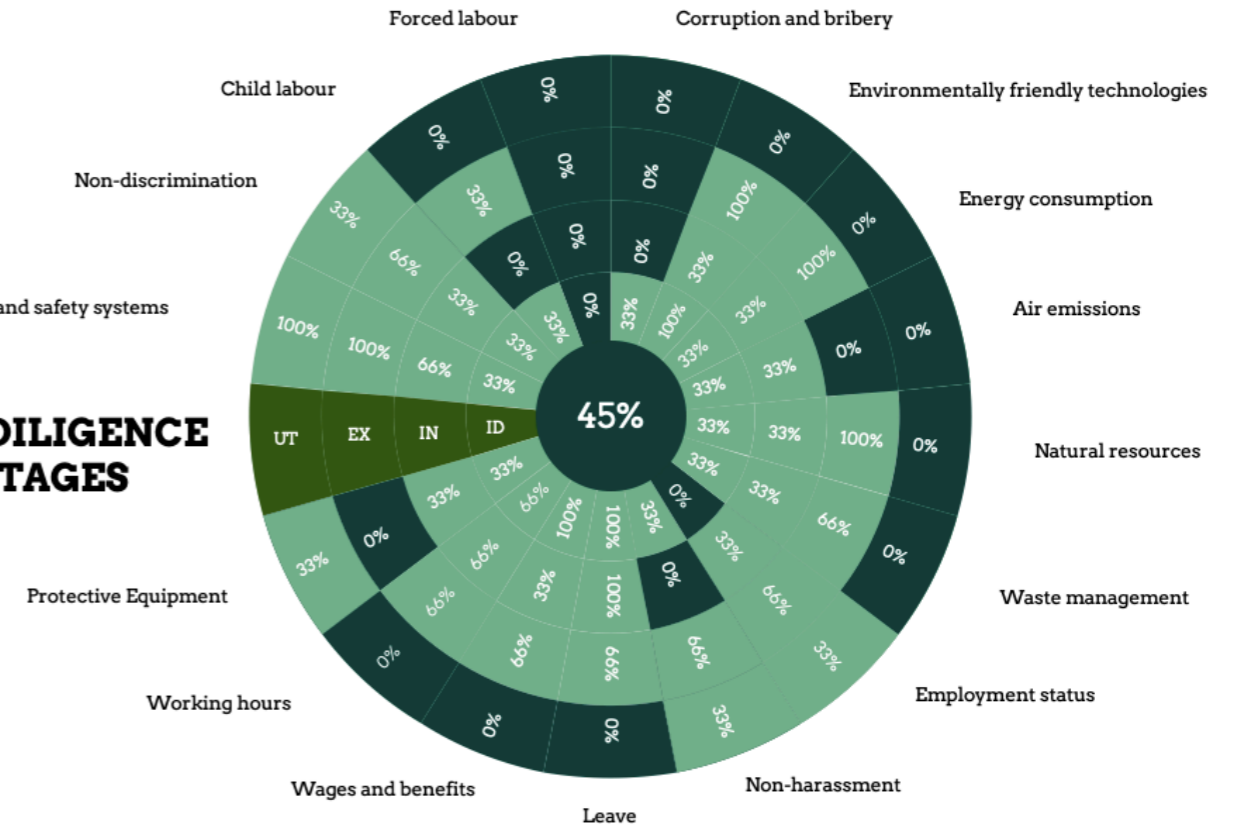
Forced labour

Corruption and bribery

Child labour

Environmentally friendly technologies

Non-discrimination

Energy consumption

and safety systems

Air emissions

DILIGENCE
TAGES

Natural resources

Protective Equipment

Waste management

Working hours

Employment status

Wages and benefits

Non-harassment

Leave

UT EX IN ID

45%

0% 0% 0% 0%
0% 0% 0%
0% 0% 0% 0%
33% 33% 0% 33%
33% 66% 33% 33%
100% 100% 66% 33%
33% 100% 33% 33%
100% 100% 33% 33%
0% 0% 33% 33%
0% 0% 33% 33%
0% 100% 33% 33%
0% 66% 33% 33%
33% 66% 33% 0%
33% 66% 0%
0% 66% 100% 100%
0% 66% 33% 100%
0% 66% 66% 66%
0% 0% 33% 33%